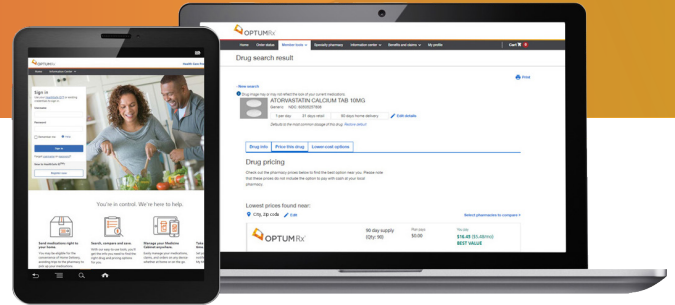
OPTUM Rx

Home Order status Member tools Specialty pharmacy Information center Benefits and claims My profile Cart

Drug search result

Print

‹ New search

Drug image may or may not reflect the look of your current medications.

ATORVASTATIN CALCIUM TAB 10MG

Generic NDC: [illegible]

1 per day 31 days retail 90 days home delivery Edit details

Defaults to the most common dosage of this drug. Restore default

Drug info Price this drug Lower-cost options

Drug pricing

Check out the pharmacy prices below to find the best option near you. Please note that these prices do not include the option to pay with cash at your local pharmacy.

Lowest prices found near:

City, Zip code Edit

Select pharmacies to compare

OPTUM Rx

90 day supply (Qty: 90)

$0.00

$18.45 ($5.00/mo)

BEST VALUE

OPTUM Rx

Home Information center

Sign in

Username

Password

Remember me

Sign in

Forgot username or password?

New to HealthSafe ID?

Register now

You're in control. We're here to help.

Send medications right to your home.

Search, compare and save.

Manage your Medicine Cabinet anytime.